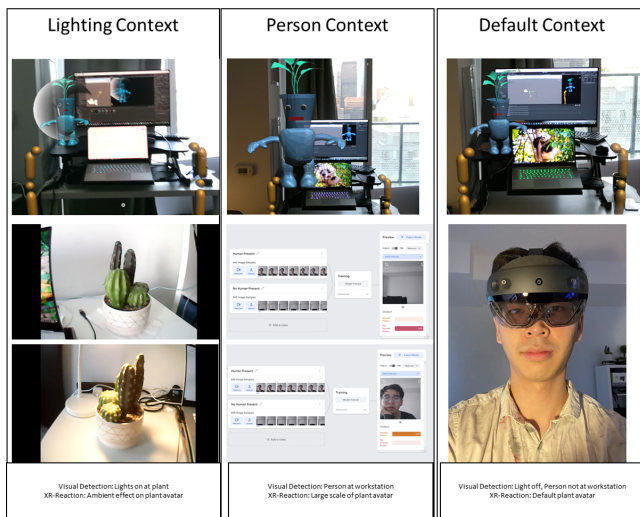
| Lighting Context | Person Context | Default Context |
|---|---|---|
| Visual Detection: Lights on at plant<br>XR-Reaction: Ambient effect on plant avatar | Visual Detection: Person at workstation<br>XR-Reaction: Large scale of plant avatar | Visual Detection: Light off, Person not at workstation<br>XR-Reaction: Default plant avatar |